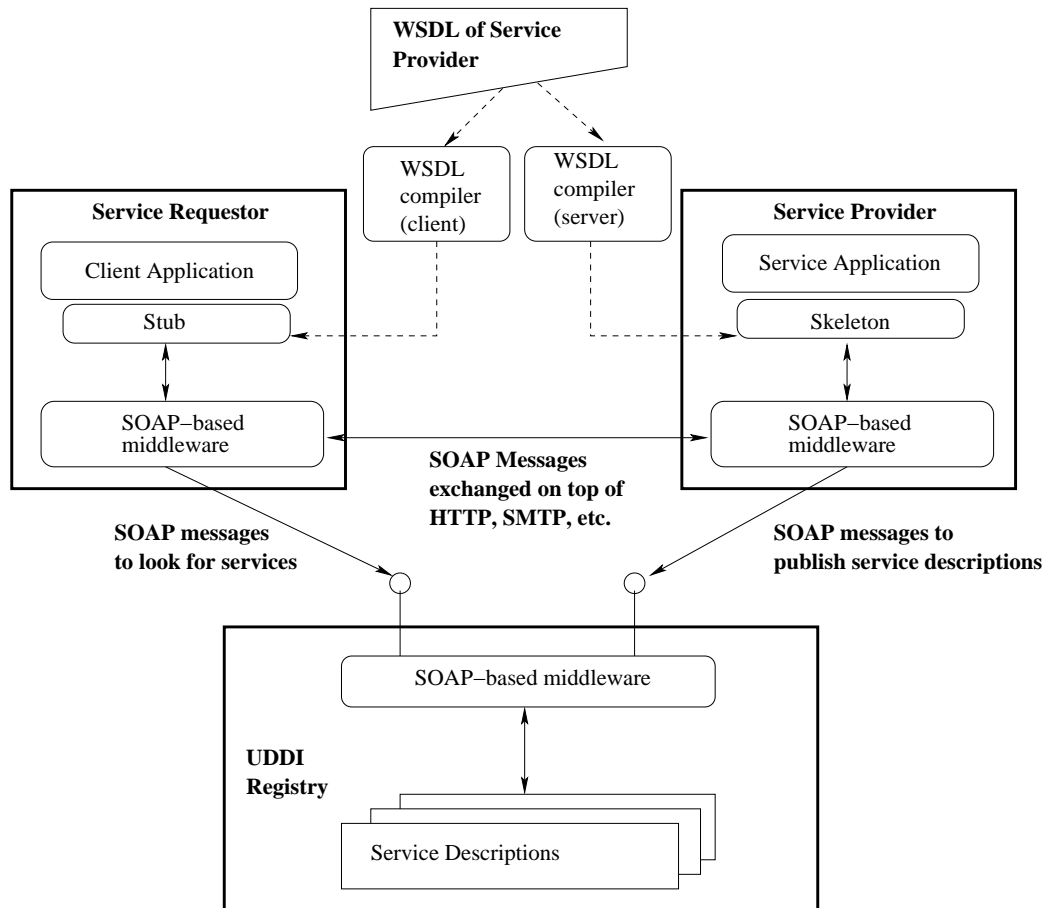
WSDL of Service Provider

WSDL compiler (client)

WSDL compiler (server)

Service Requestor

Client Application

Stub

SOAP−based middleware

Service Provider

Service Application

Skeleton

SOAP−based middleware

SOAP Messages exchanged on top of HTTP, SMTP, etc.

SOAP messages to look for services

SOAP messages to publish service descriptions

SOAP−based middleware

UDDI Registry

Service Descriptions